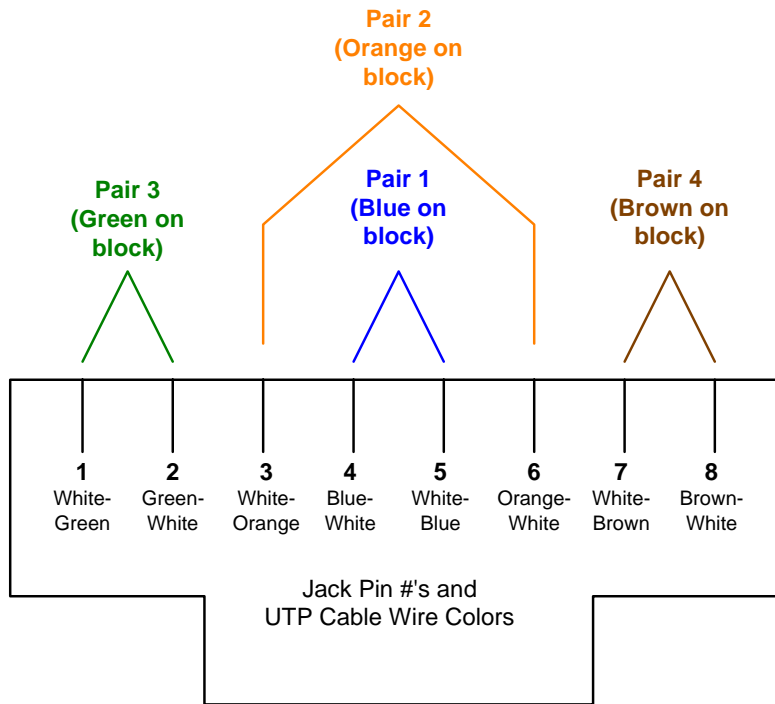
Pair 2
(Orange on
block)

Pair 3
(Green on
block)

Pair 1
(Blue on
block)

Pair 4
(Brown on
block)

1
White-
Green

2
Green-
White

3
White-
Orange

4
Blue-
White

5
White-
Blue

6
Orange-
White

7
White-
Brown

8
Brown-
White

Jack Pin #'s and
UTP Cable Wire Colors